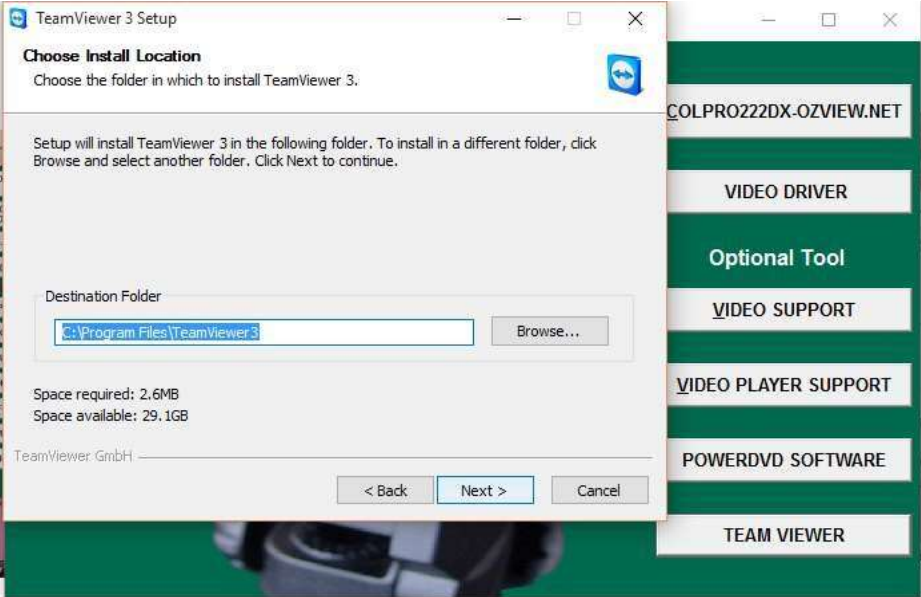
TeamViewer 3 Setup

Choose Install Location
Choose the folder in which to install TeamViewer 3.

Setup will install TeamViewer 3 in the following folder. To install in a different folder, click Browse and select another folder. Click Next to continue.

Destination Folder
C:\Program Files\TeamViewer3
Browse...

Space required: 2.6MB
Space available: 29.1GB

TeamViewer GmbH

< Back
Next >
Cancel

COLPRO222DX-OZVIEW.NET
VIDEO DRIVER
Optional Tool
VIDEO SUPPORT
VIDEO PLAYER SUPPORT
POWERDVD SOFTWARE
TEAM VIEWER